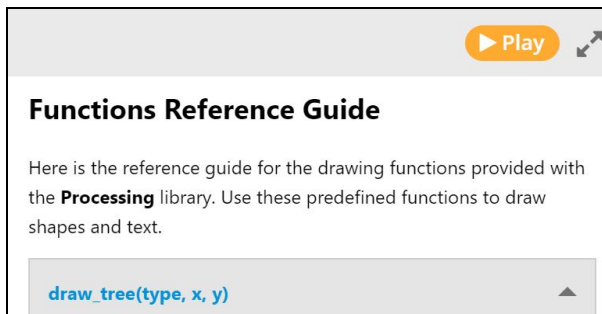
▶ Play

Functions Reference Guide

Here is the reference guide for the drawing functions provided with the **Processing** library. Use these predefined functions to draw shapes and text.

draw_tree(type, x, y)